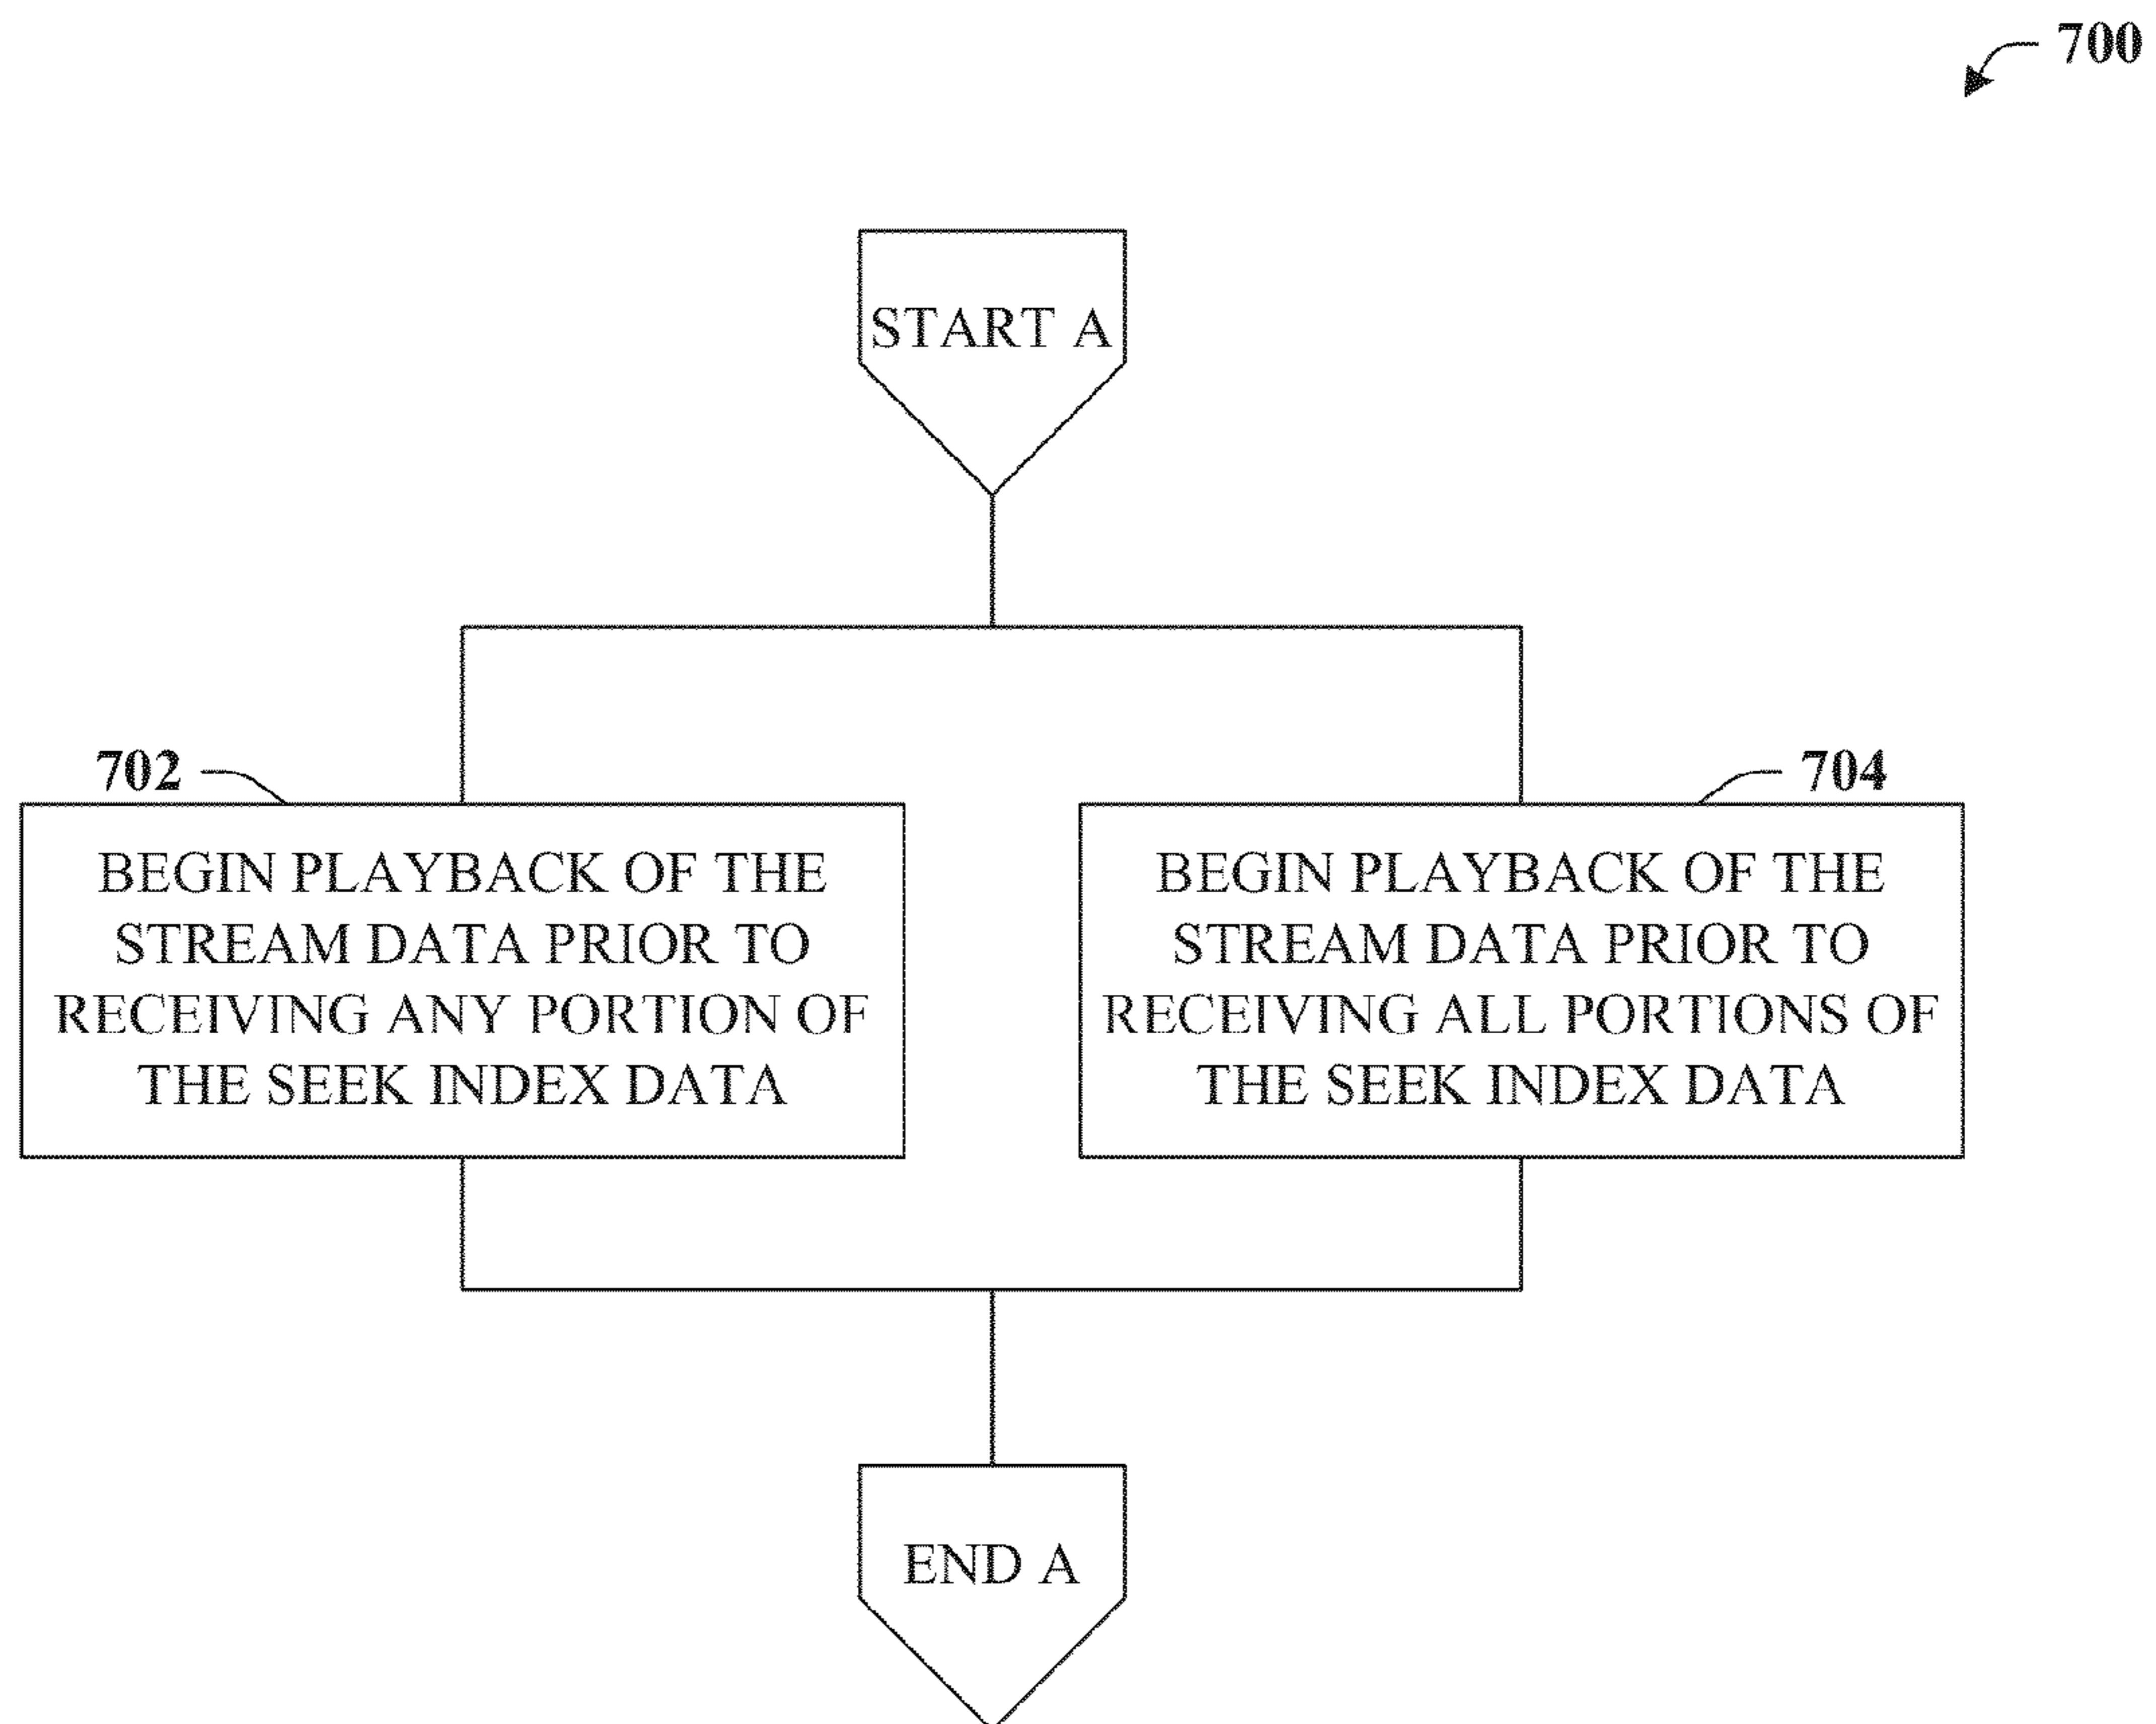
700

START A

702

BEGIN PLAYBACK OF THE STREAM DATA PRIOR TO RECEIVING ANY PORTION OF THE SEEK INDEX DATA

704

BEGIN PLAYBACK OF THE STREAM DATA PRIOR TO RECEIVING ALL PORTIONS OF THE SEEK INDEX DATA

END A